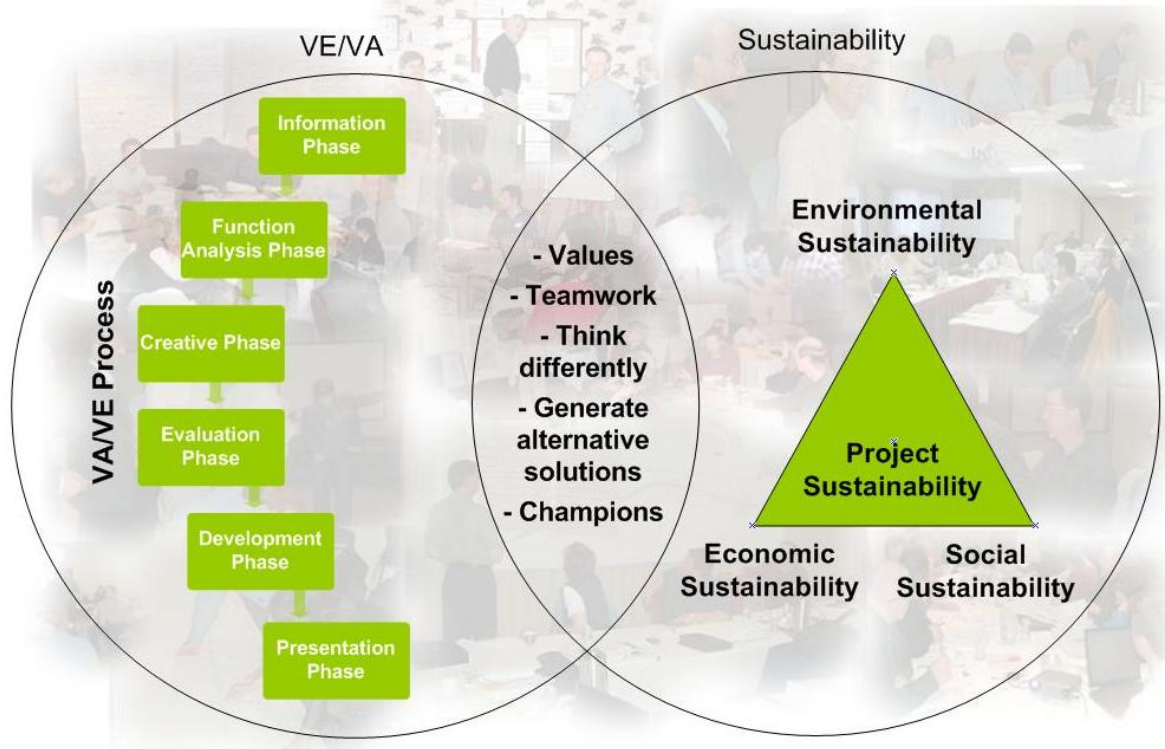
VE/VA

Sustainability

VA/VE Process

Information Phase

Function Analysis Phase

Creative Phase

Evaluation Phase

Development Phase

Presentation Phase

- Values
- Teamwork
- Think differently
- Generate alternative solutions
- Champions

Environmental Sustainability

Project Sustainability

Economic Sustainability

Social Sustainability